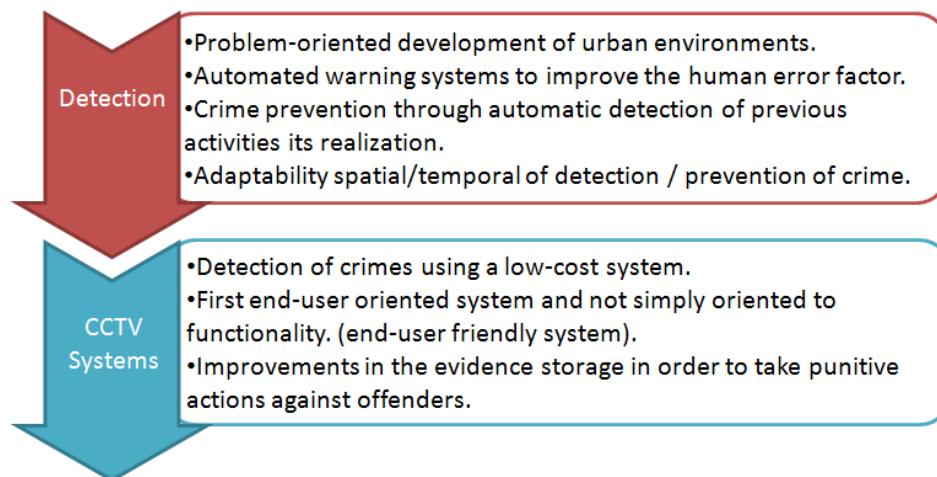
Detection

•Problem-oriented development of urban environments.
•Automated warning systems to improve the human error factor.
•Crime prevention through automatic detection of previous activities its realization.
•Adaptability spatial/temporal of detection / prevention of crime.

CCTV Systems

•Detection of crimes using a low-cost system.
•First end-user oriented system and not simply oriented to functionality. (end-user friendly system).
•Improvements in the evidence storage in order to take punitive actions against offenders.